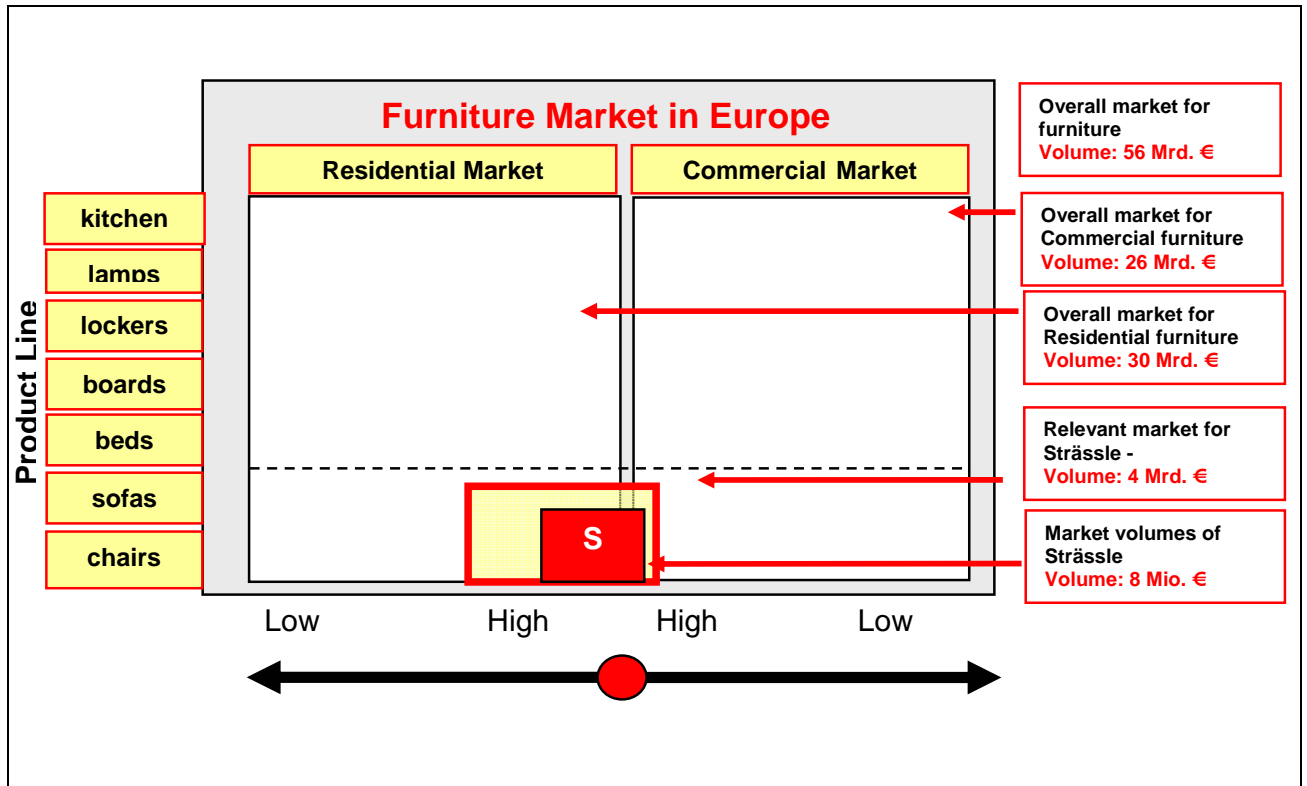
Furniture Market in Europe

Residential Market

Commercial Market

Product Line

kitchen

lamps

lockers

boards

beds

sofas

chairs

S

Low

High

High

Low

Overall market for furniture
Volume: 56 Mrd. €

Overall market for Commercial furniture
Volume: 26 Mrd. €

Overall market for Residential furniture
Volume: 30 Mrd. €

Relevant market for Strässle -
Volume: 4 Mrd. €

Market volumes of Strässle
Volume: 8 Mio. €